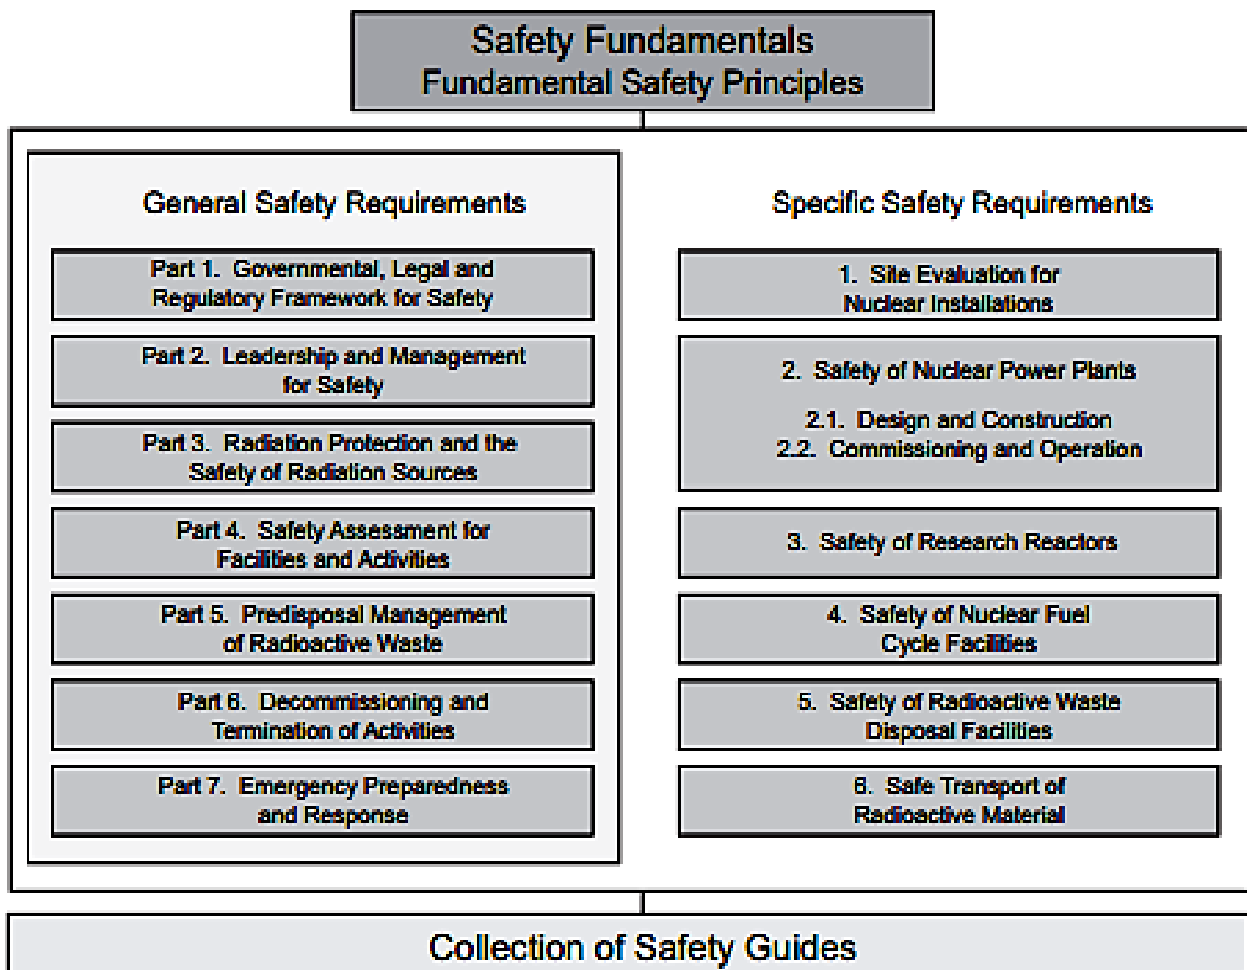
Safety Fundamentals
Fundamental Safety Principles

General Safety Requirements

Part 1. Governmental, Legal and Regulatory Framework for Safety

Part 2. Leadership and Management for Safety

Part 3. Radiation Protection and the Safety of Radiation Sources

Part 4. Safety Assessment for Facilities and Activities

Part 5. Predisposal Management of Radioactive Waste

Part 6. Decommissioning and Termination of Activities

Part 7. Emergency Preparedness and Response

Specific Safety Requirements

1. Site Evaluation for Nuclear Installations

2. Safety of Nuclear Power Plants

2.1. Design and Construction
2.2. Commissioning and Operation

3. Safety of Research Reactors

4. Safety of Nuclear Fuel Cycle Facilities

5. Safety of Radioactive Waste Disposal Facilities

6. Safe Transport of Radioactive Material

Collection of Safety Guides